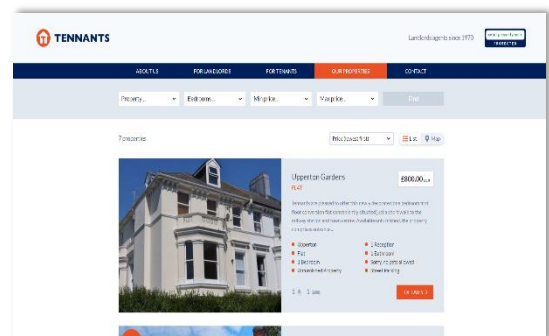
TENNANTS

Landlord agents since 1973

ABOUT US
FOR LANDLORDS
FOR TENNANTS
OUR PROPERTIES
CONTACT

Property...
Bedrooms...
Min price...
Max price...
Find

7 properties

Price (lowest first)
List
Map

Uppenton Gardens
FLAT

£900.00 pcm

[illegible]

Upperton
Flat
1 Bedroom
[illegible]
1 Reception
1 Bathroom
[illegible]
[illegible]

1 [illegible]

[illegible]